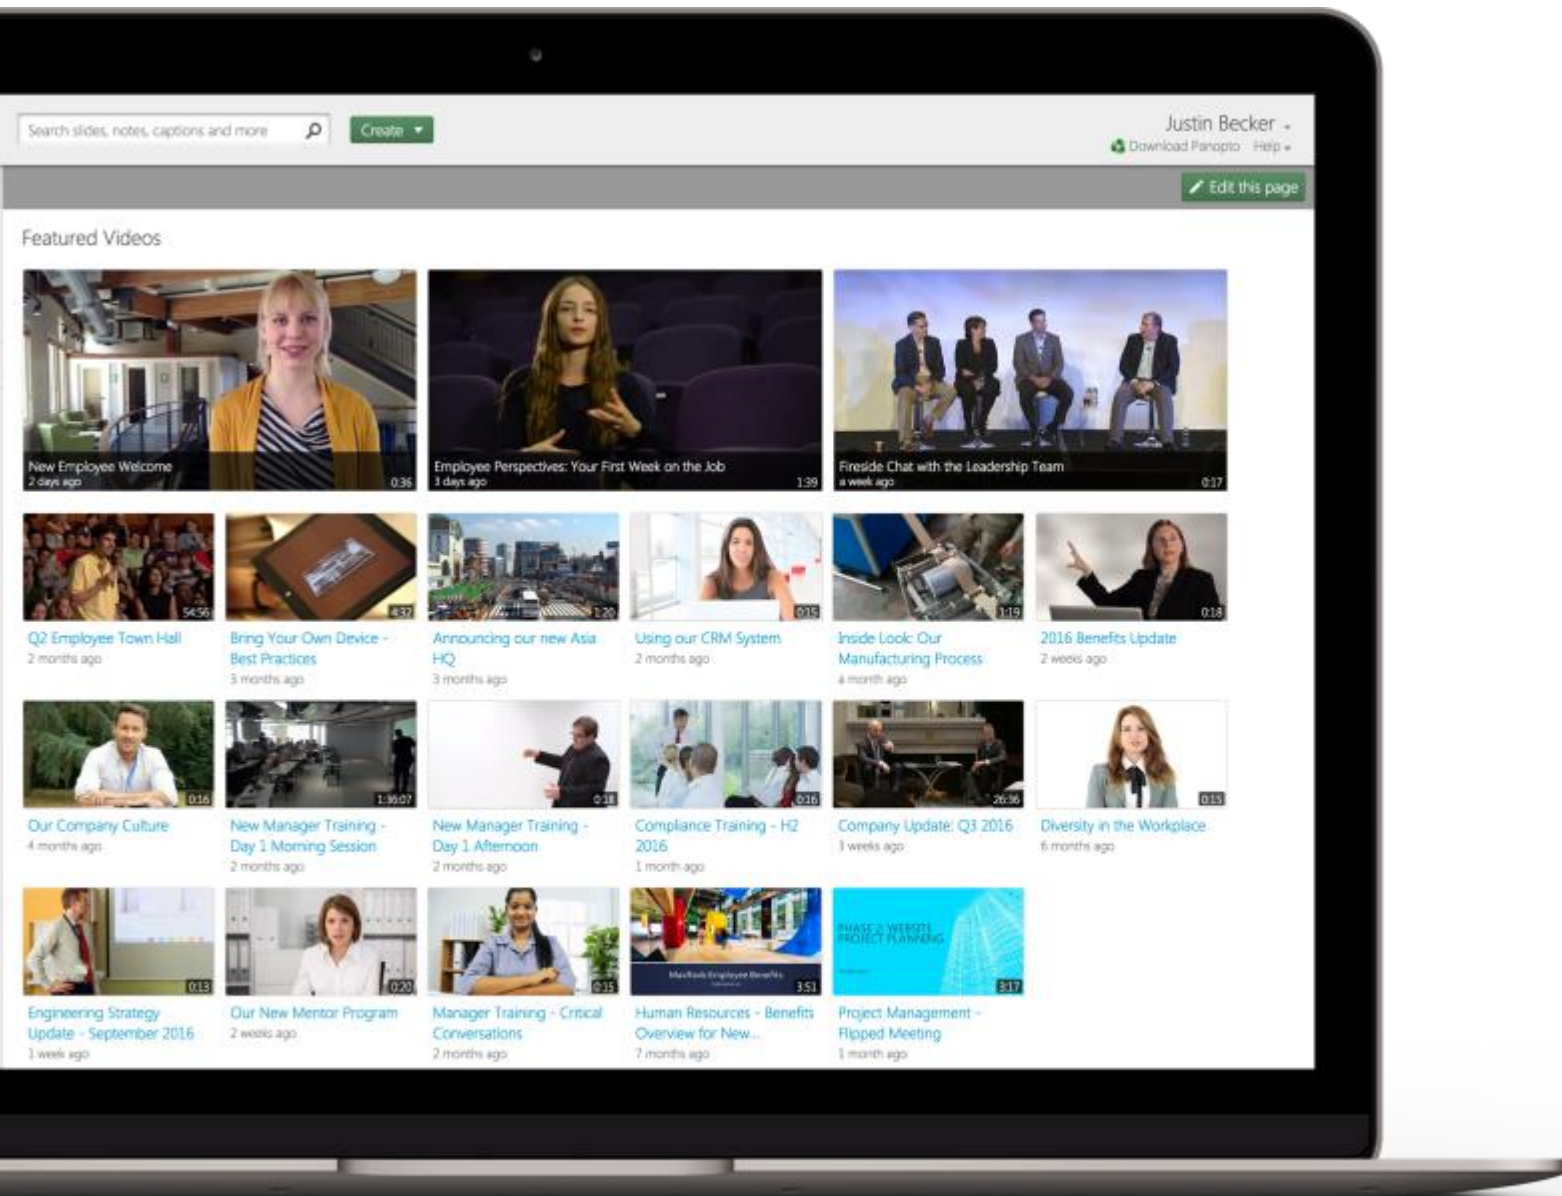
Search slides, notes, captions and more

Create

Justin Becker

Download Panopto Help

Edit this page

Featured Videos

New Employee Welcome
2 days ago
0:36

Employee Perspectives: Your First Week on the Job
3 days ago
1:39

Fireside Chat with the Leadership Team
a week ago
0:17

54:56
Q2 Employee Town Hall
2 months ago

4:32
Bring Your Own Device - Best Practices
3 months ago

1:20
Announcing our new Asia HQ
3 months ago

0:15
Using our CRM System
2 months ago

1:19
Inside Look: Our Manufacturing Process
a month ago

0:18
2016 Benefits Update
2 weeks ago

0:16
Our Company Culture
4 months ago

1:36:07
New Manager Training - Day 1 Morning Session
2 months ago

0:18
New Manager Training - Day 1 Afternoon
2 months ago

0:16
Compliance Training - H2 2016
1 month ago

26:36
Company Update: Q3 2016
3 weeks ago

0:15
Diversity in the Workplace
6 months ago

0:13
Engineering Strategy Update - September 2016
1 week ago

0:20
Our New Mentor Program
2 weeks ago

0:15
Manager Training - Critical Conversations
2 months ago

3:51
Human Resources - Benefits Overview for New...
7 months ago

PHASE 2 WEBSITE PROJECT PLANNING
3:17
Project Management - Flipped Meeting
1 month ago